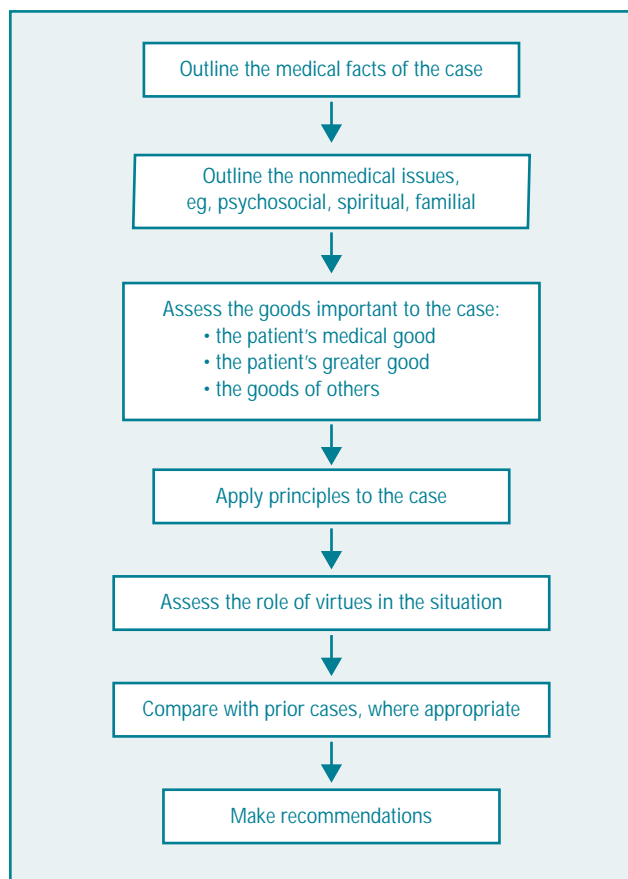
Outline the medical facts of the case

Outline the nonmedical issues, eg, psychosocial, spiritual, familial

Assess the goods important to the case:
• the patient's medical good
• the patient's greater good
• the goods of others

Apply principles to the case

Assess the role of virtues in the situation

Compare with prior cases, where appropriate

Make recommendations